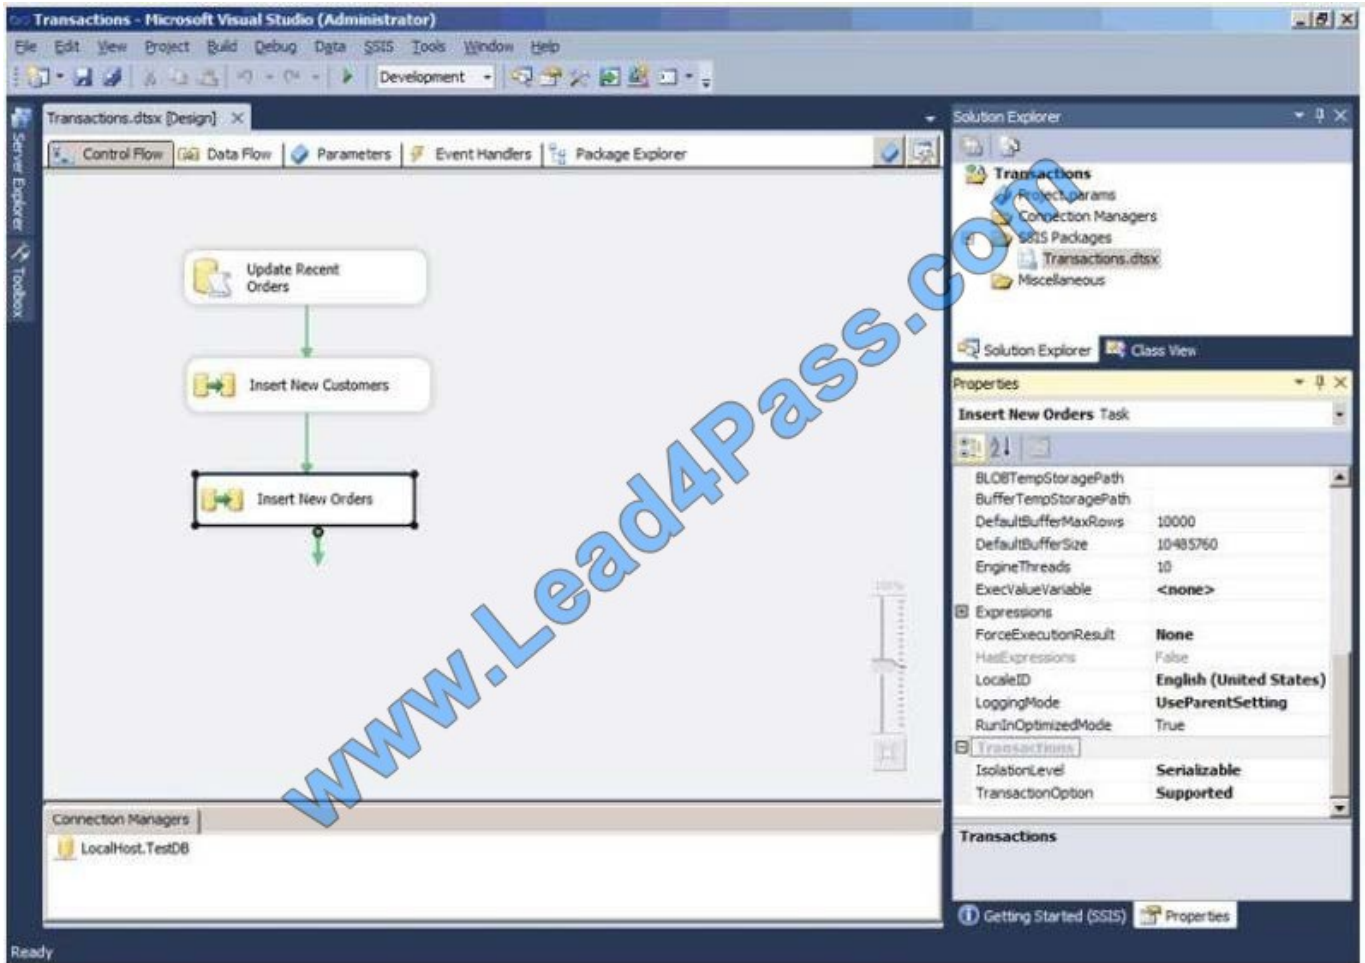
Transactions - Microsoft Visual Studio (Administrator)

File Edit View Project Build Debug Data SSIS Tools Window Help

Development

Transactions.dtsx [Design]

Control Flow | Data Flow | Parameters | Event Handlers | Package Explorer

Server Explorer
Toolbox

Update Recent Orders

Insert New Customers

Insert New Orders

Connection Managers

LocalHost.TestDB

Solution Explorer

Transactions
Project.params
Connection Managers
SSIS Packages
Transactions.dtsx
Miscellaneous

Solution Explorer | Class View

Properties

Insert New Orders Task

| | |
|---|---|
| BLOBTempStoragePath | |
| BufferTempStoragePath | |
| DefaultBufferMaxRows | 10000 |
| DefaultBufferSize | 10485760 |
| EngineThreads | 10 |
| ExecValueVariable | <none> |
| Expressions | |
| ForceExecutionResult | None |
| HasExpressions | False |
| LocaleID | English (United States) |
| LoggingMode | UseParentSetting |
| RunInOptimizedMode | True |
| Transactions | |
| IsolationLevel | Serializable |
| TransactionOption | Supported |

Transactions

Getting Started (SSIS) | Properties

Ready

www.Lead4Pass.com